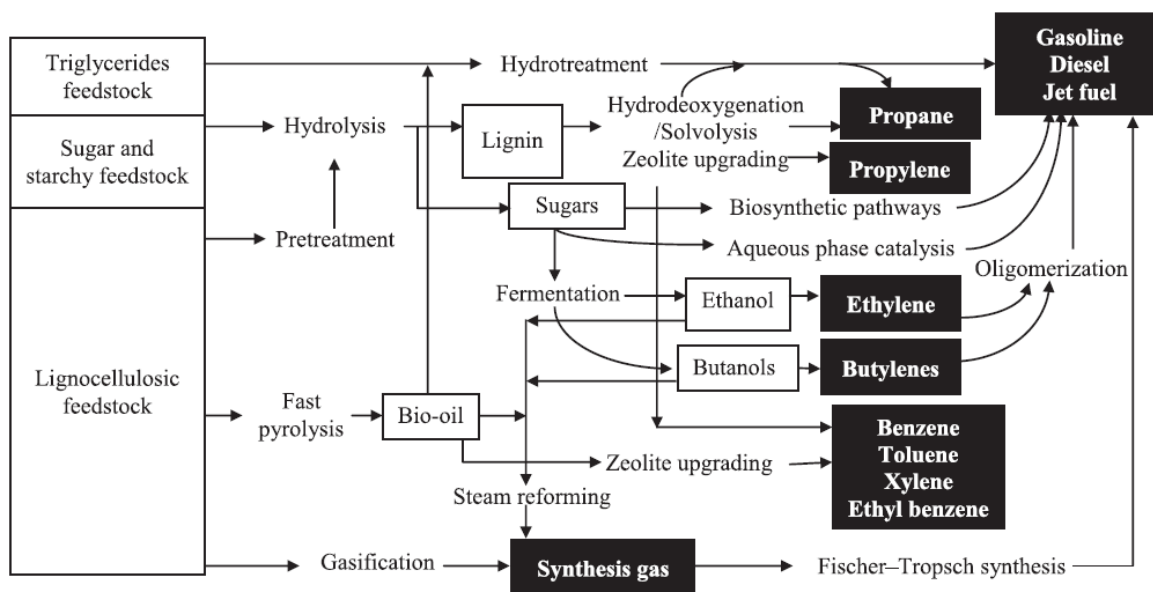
Triglycerides feedstock

Sugar and starchy feedstock

Lignocellulosic feedstock

Hydrotreatment

Gasoline
Diesel
Jet fuel

Hydrolysis

Lignin

Hydrodeoxygenation /Solvolysis

Propane

Zeolite upgrading

Propylene

Sugars

Biosynthetic pathways

Pretreatment

Aqueous phase catalysis

Oligomerization

Fermentation

Ethanol

Ethylene

Butanols

Butylenes

Fast pyrolysis

Bio-oil

Benzene
Toluene
Xylene
Ethyl benzene

Zeolite upgrading

Steam reforming

Gasification

Synthesis gas

Fischer–Tropsch synthesis